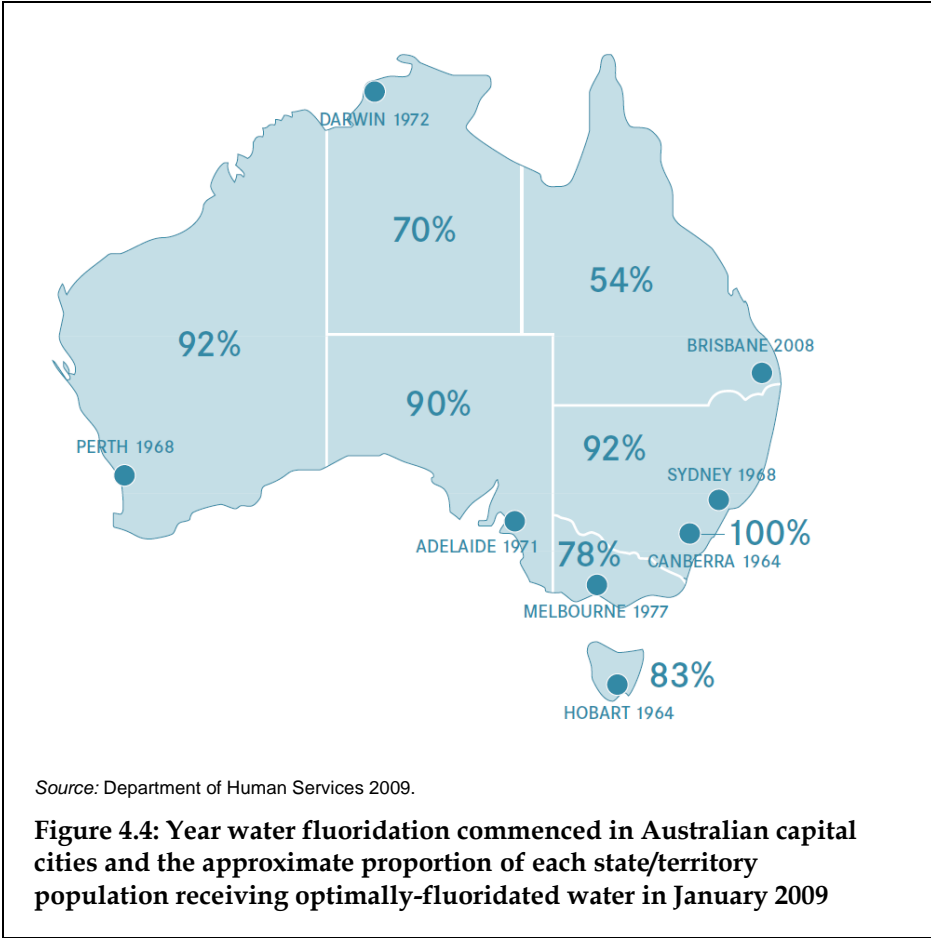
DARWIN 1972

70%

54%

92%

BRISBANE 2008

90%

PERTH 1968

92%

SYDNEY 1968

100%

ADELAIDE 1971

78%

CANBERRA 1964

MELBOURNE 1977

83%

HOBART 1964

Source: Department of Human Services 2009.

Figure 4.4: Year water fluoridation commenced in Australian capital cities and the approximate proportion of each state/territory population receiving optimally-fluoridated water in January 2009